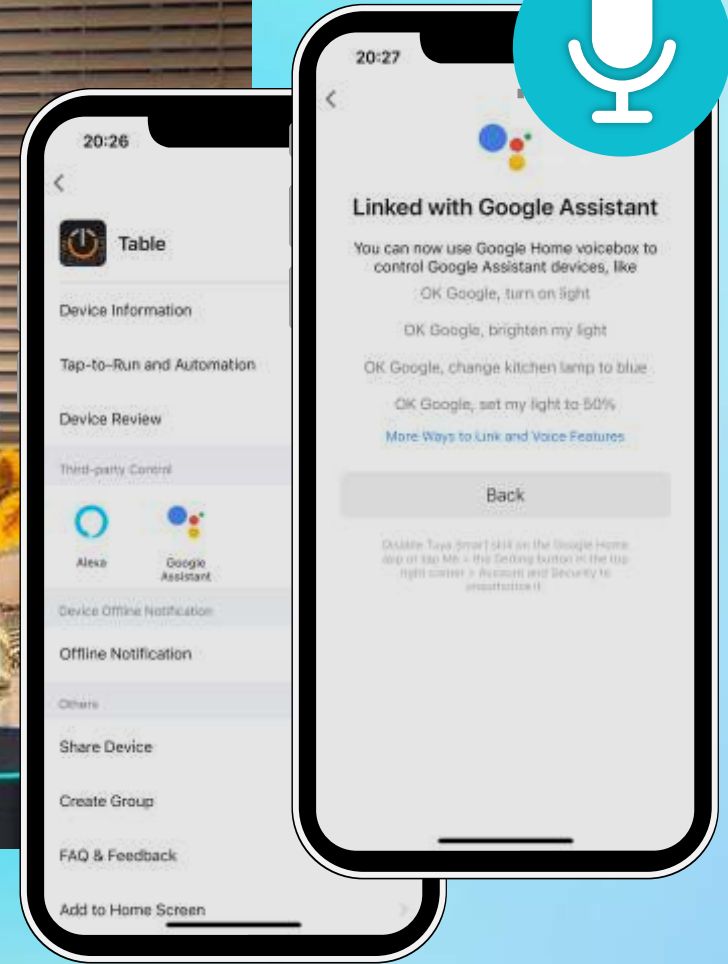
20:26

Table

Device Information

Tap-to-Run and Automation

Device Review

Third-party Control

Alexa

Google Assistant

Device Offline Notification

Offline Notification

Others

Share Device

Create Group

FAQ & Feedback

Add to Home Screen

20:27

Linked with Google Assistant

You can now use Google Home voicebox to control Google Assistant devices, like

OK Google, turn on light

OK Google, brighten my light

OK Google, change kitchen lamp to blue

OK Google, set my light to 50%

More Ways to Link and Voice Features

Back

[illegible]